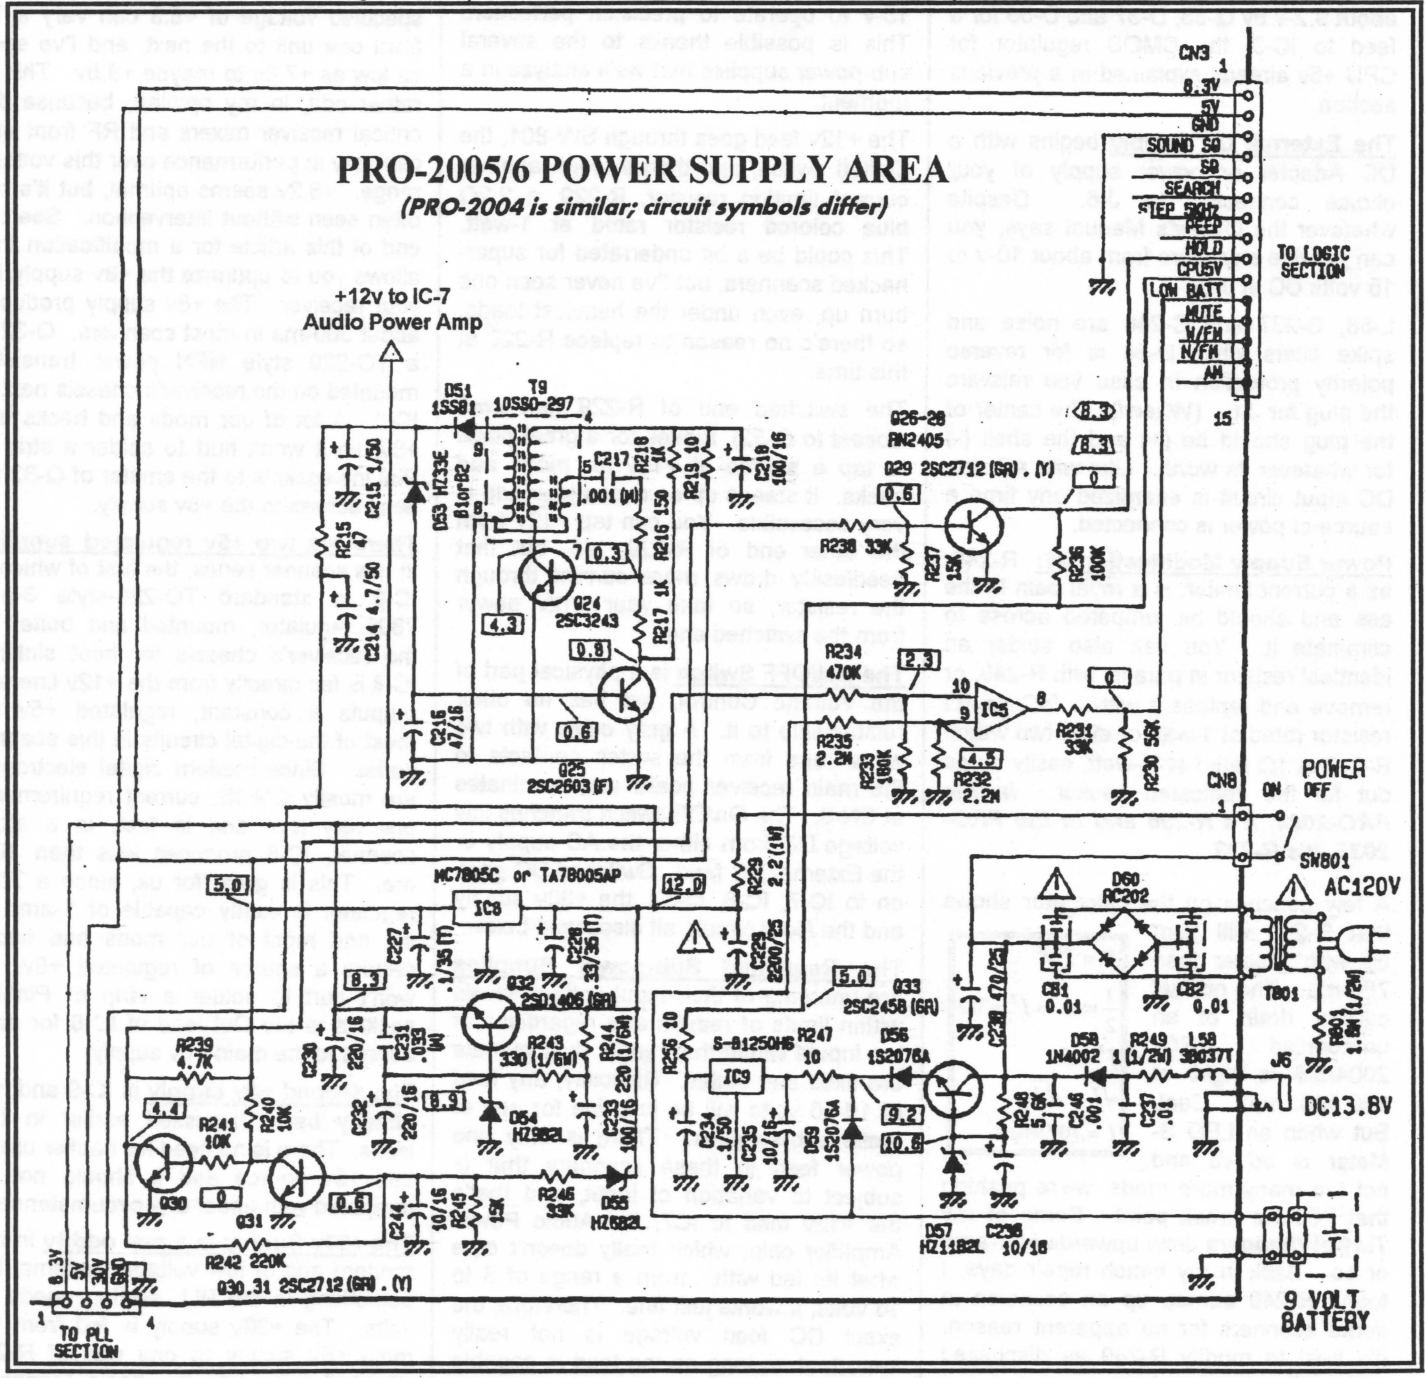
PRO-2005/6 POWER SUPPLY AREA
(PRO-2004 is similar; circuit symbols differ)

+12v to IC-7
Audio Power Amp

CN3
1
8.3V
5V
GND
SOUND SQ
SQ
SEARCH
STEP 5KHz
BEEP
HOLD
CPU5V
LOW BATT
MUTE
N/FM
W/FM
AM
15
TO LOGIC SECTION

D51 1SS81
T9 10SS0-297
C215 1/50
D53 HZ3EE B1orB2
R215 47
C214 4.7/50
C217 .001 (M)
R218 1K
R219 10
C218 100/16
R216 150
R217 1K
Q24 2SC3243
4.3
0.3
0.8
0.6
C216 47/16
Q25 2SC2603 (F)
R235 2.2M
R233 180K
R234 470K
R231 33K
R232 2.2K
R230 56K
IC5
10
9
8
2.3
0
4.5
Q26-28 RN2405
Q29 2SC2712 (GR).(Y)
8.3
8.3
0
0.6
R236 33K
R237 15K
R238 100K

POWER
CN8
ON OFF
1
SW801
AC120V
D60 RC202
C81 0.01
C82 0.01
T801
R801 1.8M (1/2W)
C238 470/25
D58 1N4002
R249 1(1/2W)
L58 3B077T
J6
DC13.8V
9 VOLT BATTERY

MC7805C or TA78005AP
5.0
12.0
IC8
C227 1/35 (T)
C228 33/35 (T)
R229 2.2 (1M)
C229 2200/25
8.3
Q32 2SD1406 (GR)
Q33 2SC2458 (GR)
5.0
C230 220/16
C231 .033 (M)
C232 220/16
R239 4.7K
4.4
R241 10K
R240 10K
0
0.6
Q30
Q31
R242 220K
Q30.31 2SC2712 (GR).(Y)
8.9
R243 330 (1/6W)
R244 220 (1/6W)
D54 HZ9B2L
C233 100/16
R256 10
S-81250HG
IC9
R247 10
C234 1/50
C235 10/16
D59 1S2076A
D56 1S2076A
9.2
10.6
C244 10/16
R245 15K
R246 330K
D55 HZ6B2L
R248 5.6K
C246 .001
C237 .01
D57 HZ11B2L
C236 10/16
8.3V
5V
GND
4
TO PLL SECTION